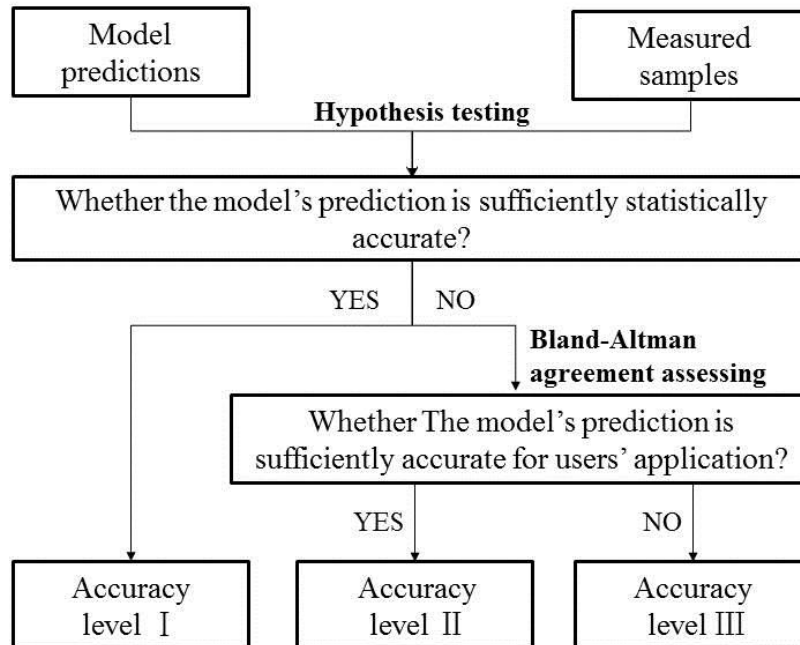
Model predictions

Measured samples

**Hypothesis testing**

Whether the model's prediction is sufficiently statistically accurate?

YES

NO

**Bland-Altman agreement assessing**

Whether The model's prediction is sufficiently accurate for users' application?

YES

NO

Accuracy level Ⅰ

Accuracy level Ⅱ

Accuracy level Ⅲ